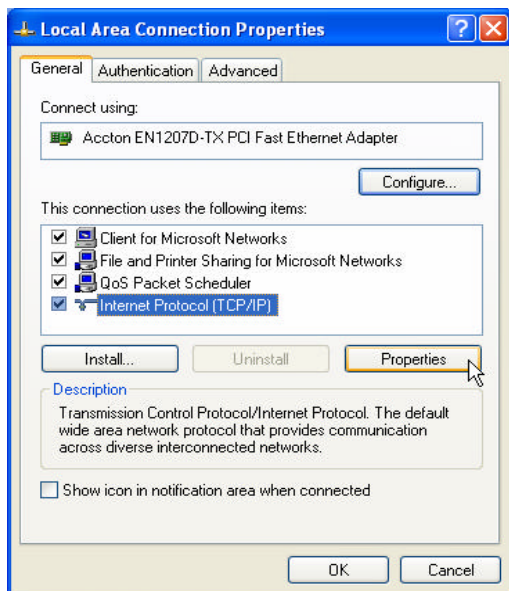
Local Area Connection Properties

General | Authentication | Advanced

Connect using:

Accton EN1207D-TX PCI Fast Ethernet Adapter

Configure...

This connection uses the following items:

Client for Microsoft Networks
File and Printer Sharing for Microsoft Networks
QoS Packet Scheduler
Internet Protocol (TCP/IP)

Install... | Uninstall | Properties

Description

Transmission Control Protocol/Internet Protocol. The default wide area network protocol that provides communication across diverse interconnected networks.

Show icon in notification area when connected

OK | Cancel